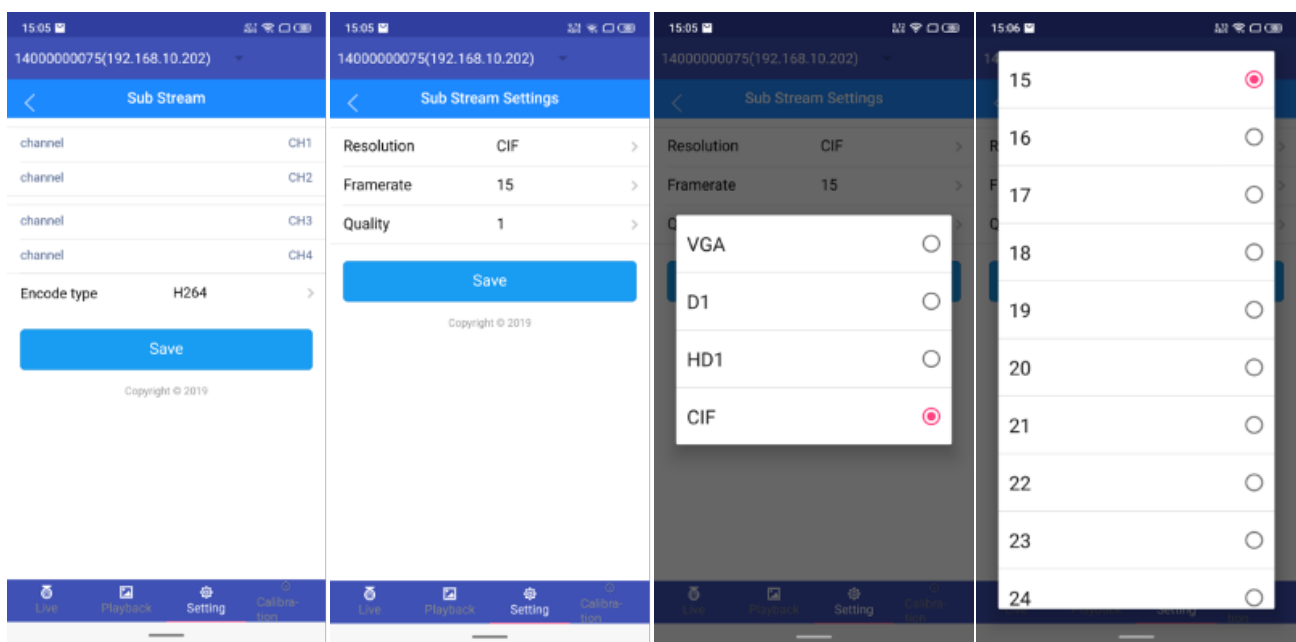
15:05

14000000075(192.168.10.202)

Sub Stream

channel CH1

channel CH2

channel CH3

channel CH4

Encode type H264

Save

Copyright © 2019

Live Playback Setting Calibration

15:05

14000000075(192.168.10.202)

Sub Stream Settings

Resolution CIF

Framerate 15

Quality 1

Save

Copyright © 2019

Live Playback Setting Calibration

15:05

14000000075(192.168.10.202)

Sub Stream Settings

Resolution CIF

Framerate 15

VGA

D1

HD1

CIF

Live Playback Setting Calibration

15:06

15

16

17

18

19

20

21

22

23

24